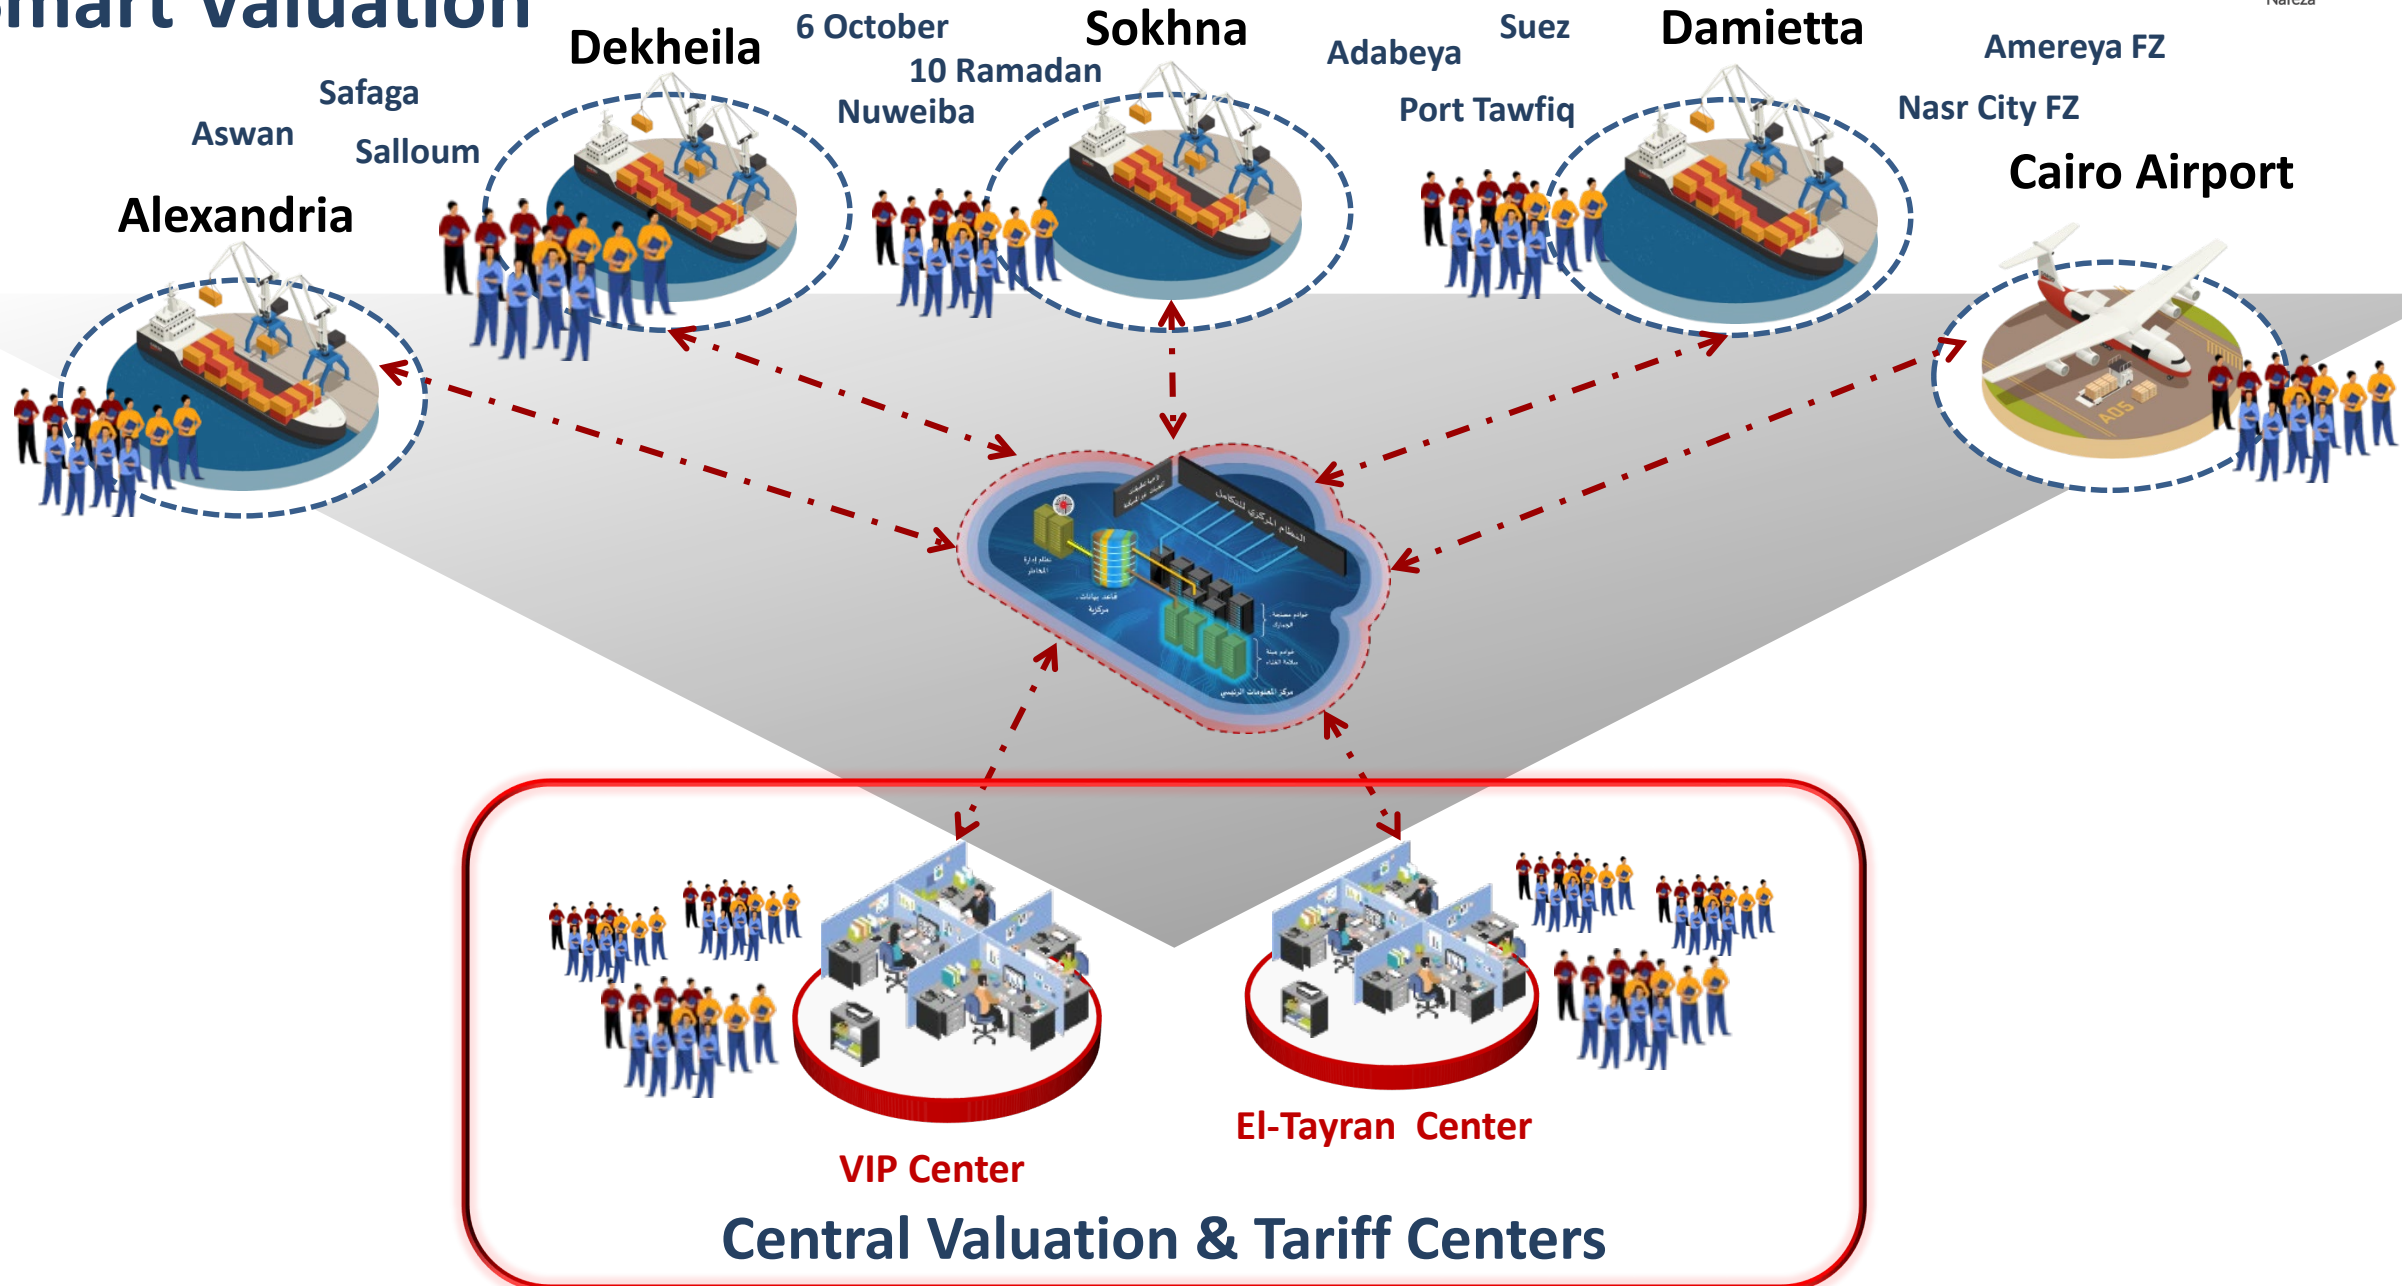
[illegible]mart Valuation

Dekheila
6 October
10 Ramadan
Nuweiba
Sokhna
Adabeya
Suez
Port Tawfiq
Damietta
Amereya FZ
Nasr City FZ
Cairo Airport
Safaga
Aswan
Salloum
Alexandria

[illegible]

VIP Center
El-Tayran Center
Central Valuation & Tariff Centers